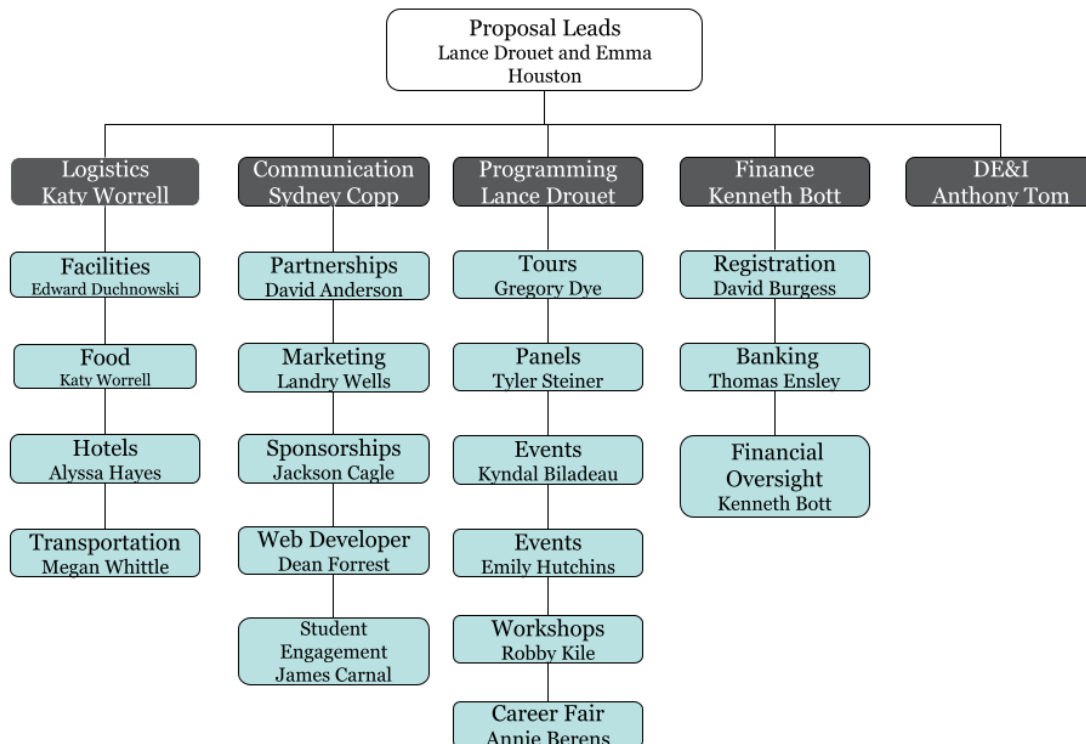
Proposal Leads
Lance Drouet and Emma Houston

Logistics
Katy Worrell

Facilities
Edward Duchnowski

Food
Katy Worrell

Hotels
Alyssa Hayes

Transportation
Megan Whittle

Communication
Sydney Copp

Partnerships
David Anderson

Marketing
Landry Wells

Sponsorships
Jackson Cagle

Web Developer
Dean Forrest

Student Engagement
James Carnal

Programming
Lance Drouet

Tours
Gregory Dye

Panels
Tyler Steiner

Events
Kyndal Biladeau

Events
Emily Hutchins

Workshops
Robby Kile

Career Fair
Annie Berens

Finance
Kenneth Bott

Registration
David Burgess

Banking
Thomas Ensley

Financial Oversight
Kenneth Bott

DE&I
Anthony Tom